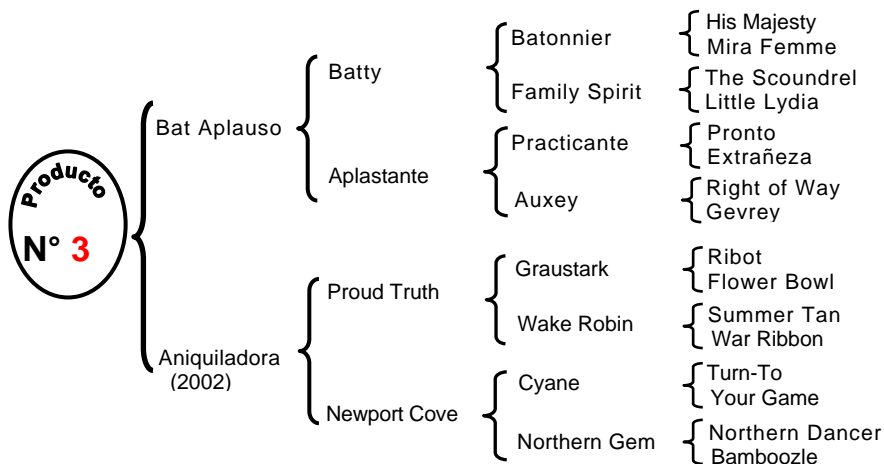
Producto
N° 3

Bat Aplauso
Batty
Batonnier
His Majesty
Mira Femme
Family Spirit
The Scoundrel
Little Lydia
Aplastante
Practicante
Pronto
Extrañeza
Auxey
Right of Way
Gevrey

Aniquiladora (2002)
Proud Truth
Graustark
Ribot
Flower Bowl
Wake Robin
Summer Tan
War Ribbon
Newport Cove
Cyane
Turn-To
Your Game
Northern Gem
Northern Dancer
Bamboozle